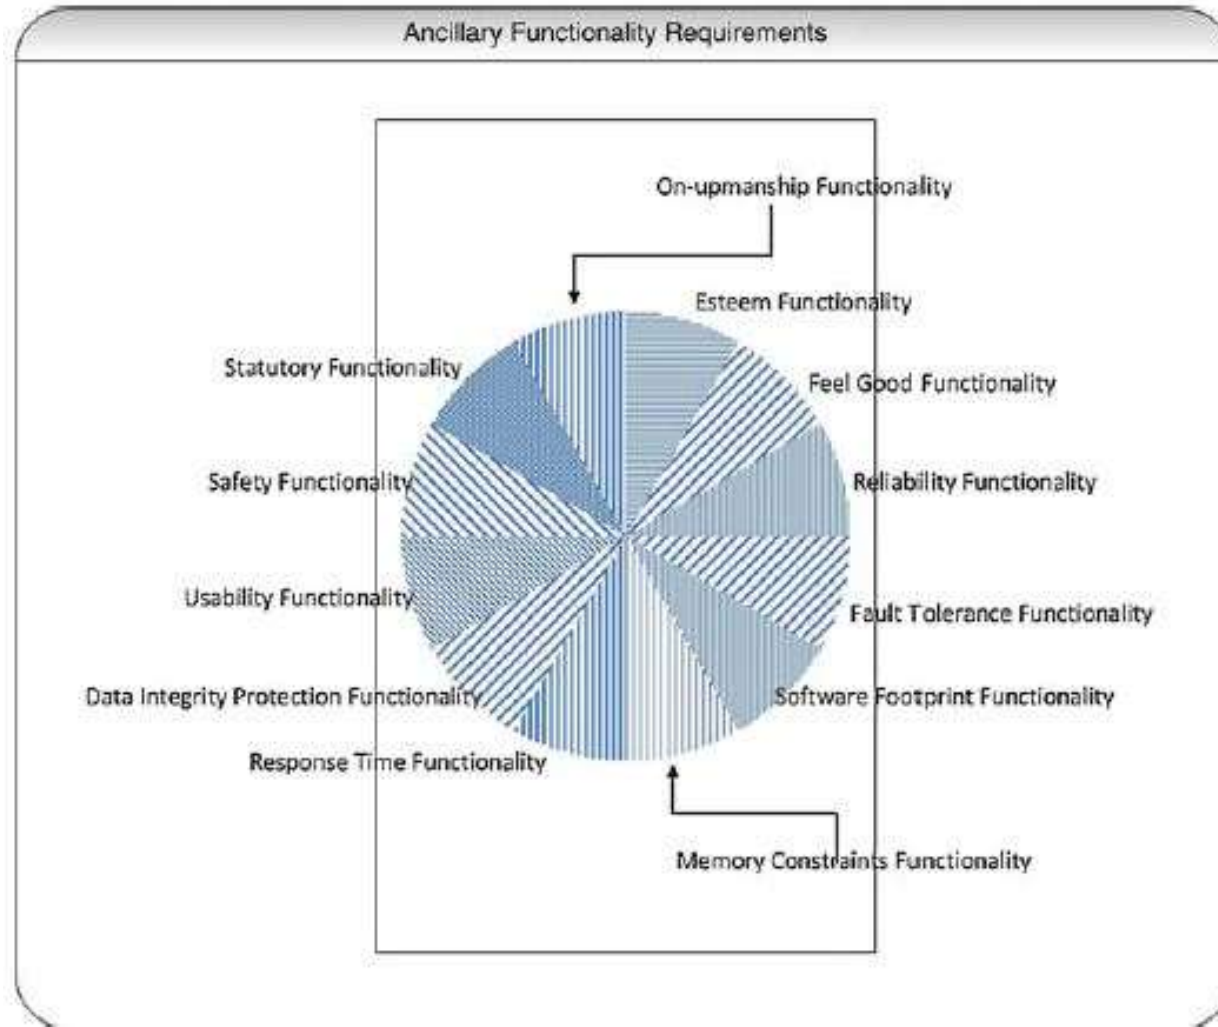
Ancillary Functionality Requirements

On-upmanship Functionality

Esteem Functionality

Statutory Functionality

Feel Good Functionality

Safety Functionality

Reliability Functionality

Usability Functionality

Fault Tolerance Functionality

Data Integrity Protection Functionality

Software Footprint Functionality

Response Time Functionality

Memory Constraints Functionality